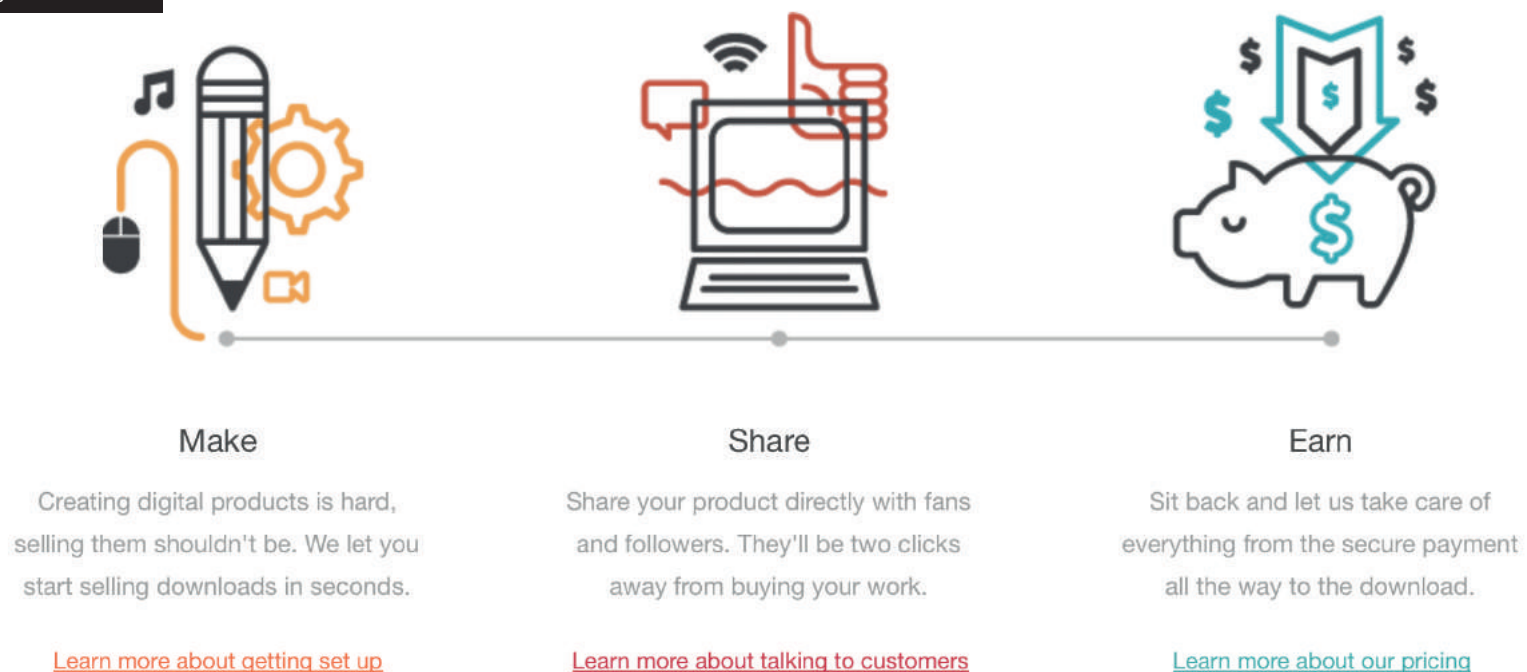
$ $ $ $ $

Make

Creating digital products is hard, selling them shouldn't be. We let you start selling downloads in seconds.

Learn more about getting set up

Share

Share your product directly with fans and followers. They'll be two clicks away from buying your work.

Learn more about talking to customers

Earn

Sit back and let us take care of everything from the secure payment all the way to the download.

Learn more about our pricing